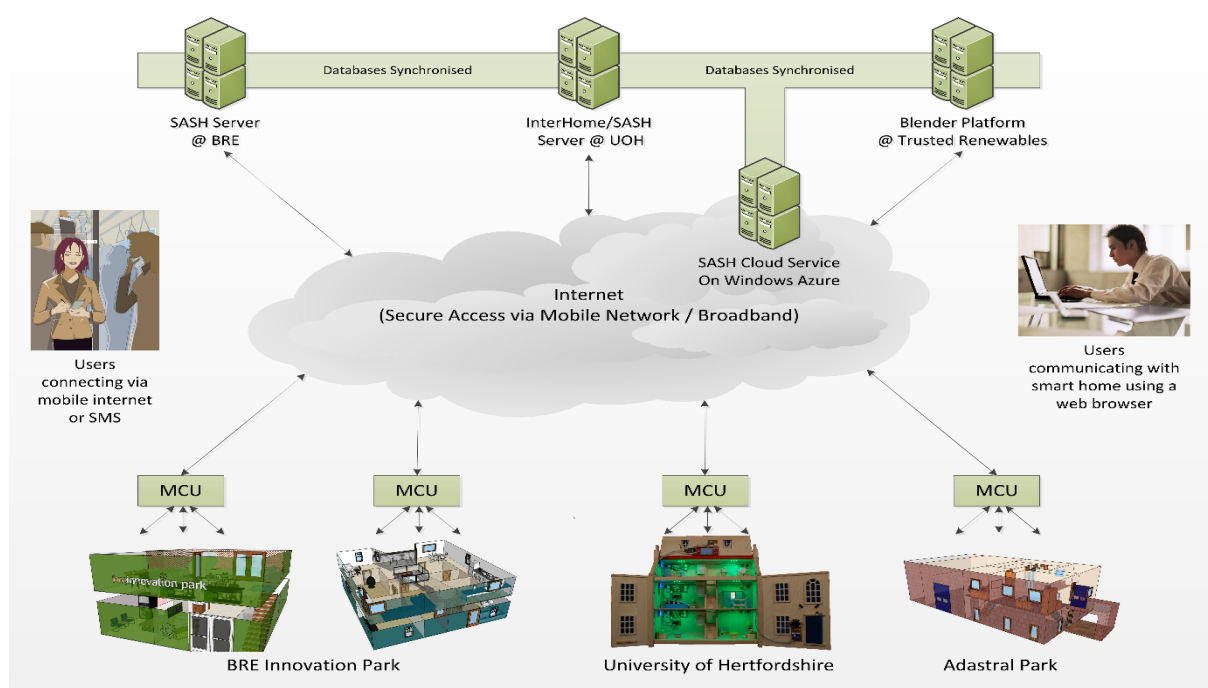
Databases Synchronised

Databases Synchronised

SASH Server @ BRE

InterHome/SASH Server @ UOH

Blender Platform @ Trusted Renewables

SASH Cloud Service On Windows Azure

Internet (Secure Access via Mobile Network / Broadband)

Users connecting via mobile internet or SMS

Users communicating with smart home using a web browser

MCU

MCU

MCU

MCU

Innovation park

BRE Innovation Park

University of Hertfordshire

Adastral Park